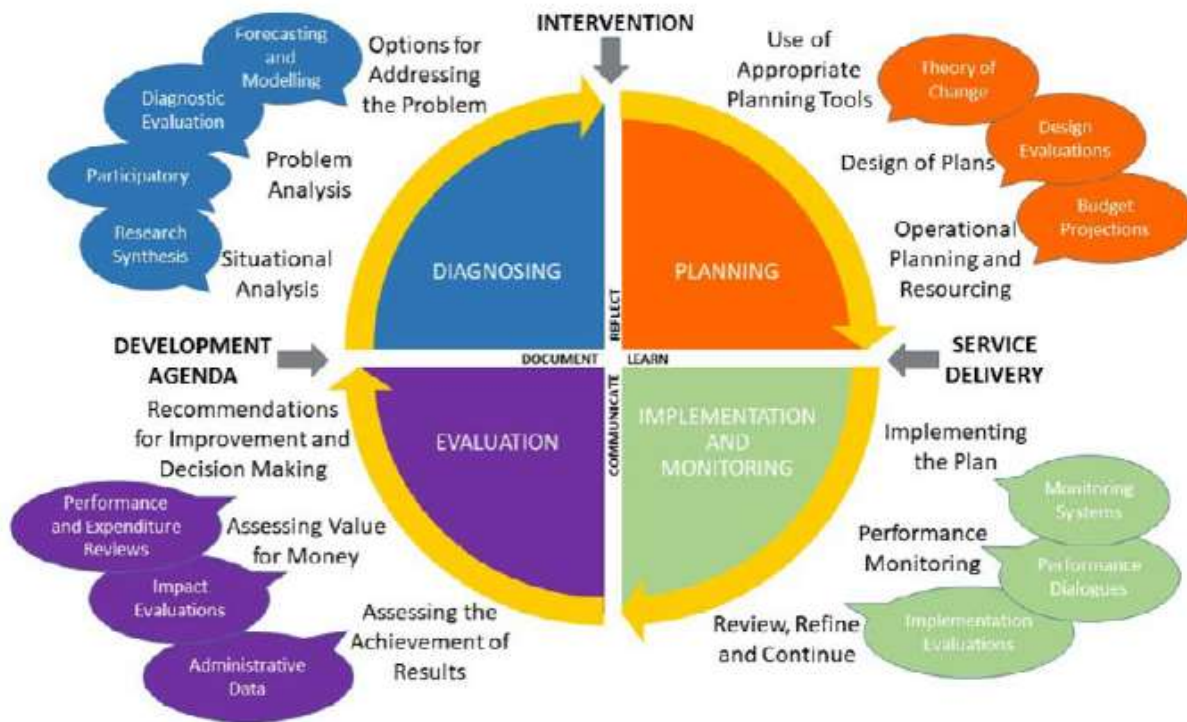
INTERVENTION

Forecasting and Modelling

Diagnostic Evaluation

Participatory

Research Synthesis

Options for Addressing the Problem

Problem Analysis

Situational Analysis

DIAGNOSING

Use of Appropriate Planning Tools

Theory of Change

Design of Plans

Design Evaluations

Operational Planning and Resourcing

Budget Projections

PLANNING

REFLECT

DOCUMENT

LEARN

COMMUNICATE

DEVELOPMENT AGENDA

SERVICE DELIVERY

EVALUATION

IMPLEMENTATION AND MONITORING

Recommendations for Improvement and Decision Making

Performance and Expenditure Reviews

Assessing Value for Money

Impact Evaluations

Assessing the Achievement of Results

Administrative Data

Implementing the Plan

Monitoring Systems

Performance Monitoring

Performance Dialogues

Implementation Evaluations

Review, Refine and Continue